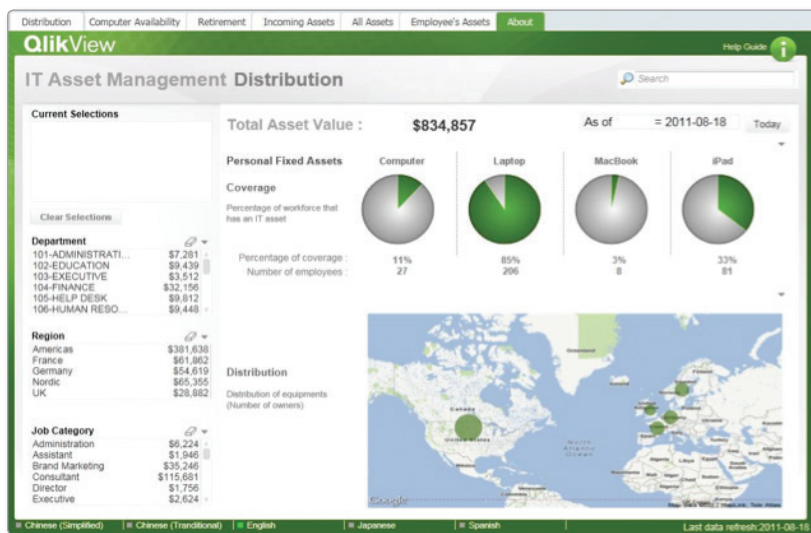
Distribution | Computer Availability | Retirement | Incoming Assets | All Assets | Employee's Assets | About

QlikView

Help Guide

IT Asset Management Distribution

Search

Current Selections

Clear Selections

Department
101-ADMINISTRATI... $7,281
102-EDUCATION $9,439
103-EXECUTIVE $3,512
104-FINANCE $32,156
105-HELP DESK $9,812
106-HUMAN RESO... $9,448

Region
Americas $381,638
France $61,862
Germany $54,619
Nordic $65,355
UK $28,882

Job Category
Administration $6,224
Assistant $1,946
Brand Marketing $35,246
Consultant $115,681
Director $1,756
Executive $2,624

Total Asset Value : $834,857

As of = 2011-08-18

Today

Personal Fixed Assets

Computer

Laptop

MacBook

iPad

Coverage

Percentage of workforce that has an IT asset

Percentage of coverage : 11% 85% 3% 33%
Number of employees : 27 206 8 81

Distribution

Distribution of equipments (Number of owners)

Greenland

Canada

United States

North Atlantic Ocean

Google

Chinese (Simplified) | Chinese (Traditional) | English | Japanese | Spanish

Last data refresh:2011-08-18